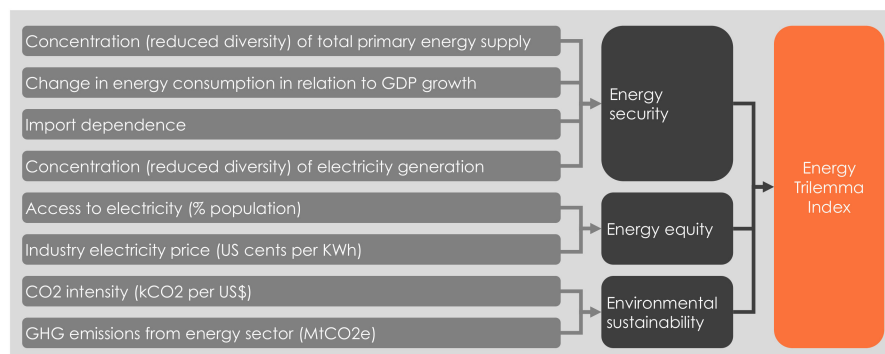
Concentration (reduced diversity) of total primary energy supply

Change in energy consumption in relation to GDP growth

Import dependence

Concentration (reduced diversity) of electricity generation

Energy security

Access to electricity (% population)

Industry electricity price (US cents per KWh)

Energy equity

CO2 intensity (kCO2 per US$)

GHG emissions from energy sector (MtCO2e)

Environmental sustainability

Energy Trilemma Index